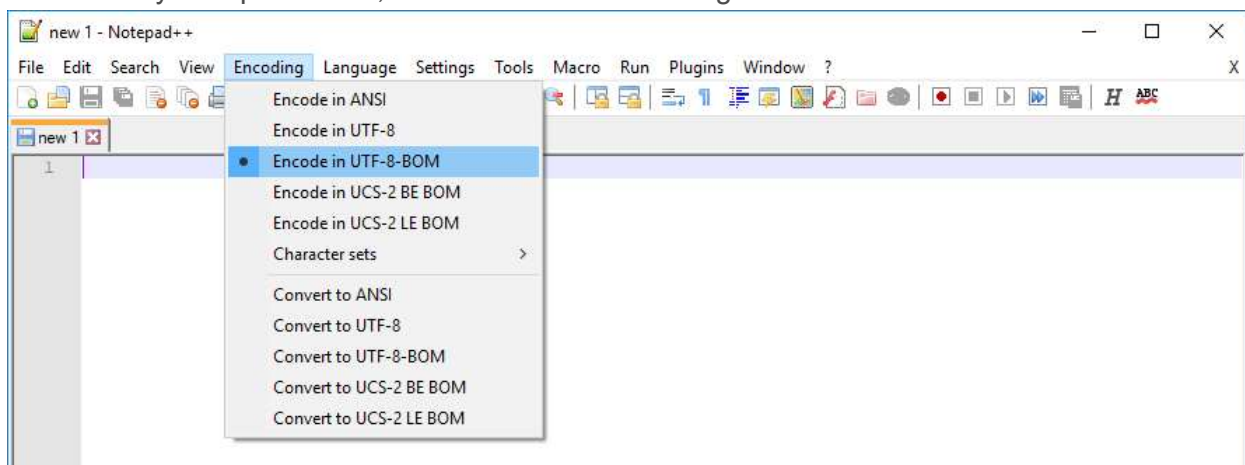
new 1 - Notepad++

File Edit Search View Encoding Language Settings Tools Macro Run Plugins Window ? X

new 1

1

Encode in ANSI
Encode in UTF-8
Encode in UTF-8-BOM
Encode in UCS-2 BE BOM
Encode in UCS-2 LE BOM
Character sets >
Convert to ANSI
Convert to UTF-8
Convert to UTF-8-BOM
Convert to UCS-2 BE BOM
Convert to UCS-2 LE BOM